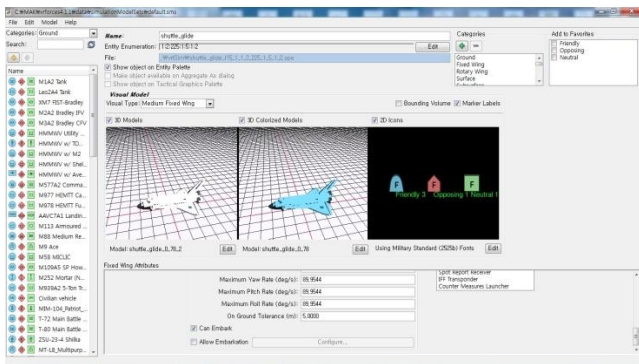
C:\MAK\vrforces4.1.1\data\simulationModelSets\default.sms

File Edit Model Help

Categories: Ground

Search:

Name

M1A2 Tank
Leo2A4 Tank
XM7 FIST-Bradley
M2A2 Bradley IFV
M3A2 Bradley CFV
HMMWV Utility ...
HMMWV w/ TO...
HMMWV w/ M2
HMMWV w/ Shel...
HMMWV w/ Ave...
M577A2 Comma...
M977 HEMTT Ca...
M978 HEMTT Fu...
AAVC7A1 Landin...
M113 Armoured ...
M88 Medium Re...
M9 Ace
M58 MICLIC
M109A5 SP How...
M252 Mortar (N...
M939A2 5-Ton Tr...
Civilian vehicle
MIM-104 Patriot_...
T-72 Main Battle ...
T-80 Main Battle ...
ZSU-23-4 Shilka
MT-LB_Multipurp...

Name: shuttle_glide

Entity Enumeration: 1:2:225:1:5:1:2

File: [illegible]

Edit

Show object on Entity Palette

Make object available on Aggregate As dialog

Show object on Tactical Graphics Palette

Visual Model

Visual Type: Medium Fixed Wing

Bounding Volume Marker Labels

3D Models

3D Colorized Models

2D Icons

F Friendly 3

F Opposing 1

F Neutral 1

Model: shuttle_glide_0,78,2 Edit

Model: shuttle_glide_0,78 Edit

Using Military Standard (2525b) Fonts Edit

Categories

Ground
Fixed Wing
Rotary Wing
Surface
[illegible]

Add to Favorites

Friendly
Opposing
Neutral

Fixed Wing Attributes

Maximum Yaw Rate (deg/s): 85.9544

Maximum Pitch Rate (deg/s): 85.9544

Maximum Roll Rate (deg/s): 85.9544

On Ground Tolerance (m): 5.0000

Can Embark

Allow Embarkation Configure...

Spot Report Receiver
IFF Transponder
Counter Measures Launcher